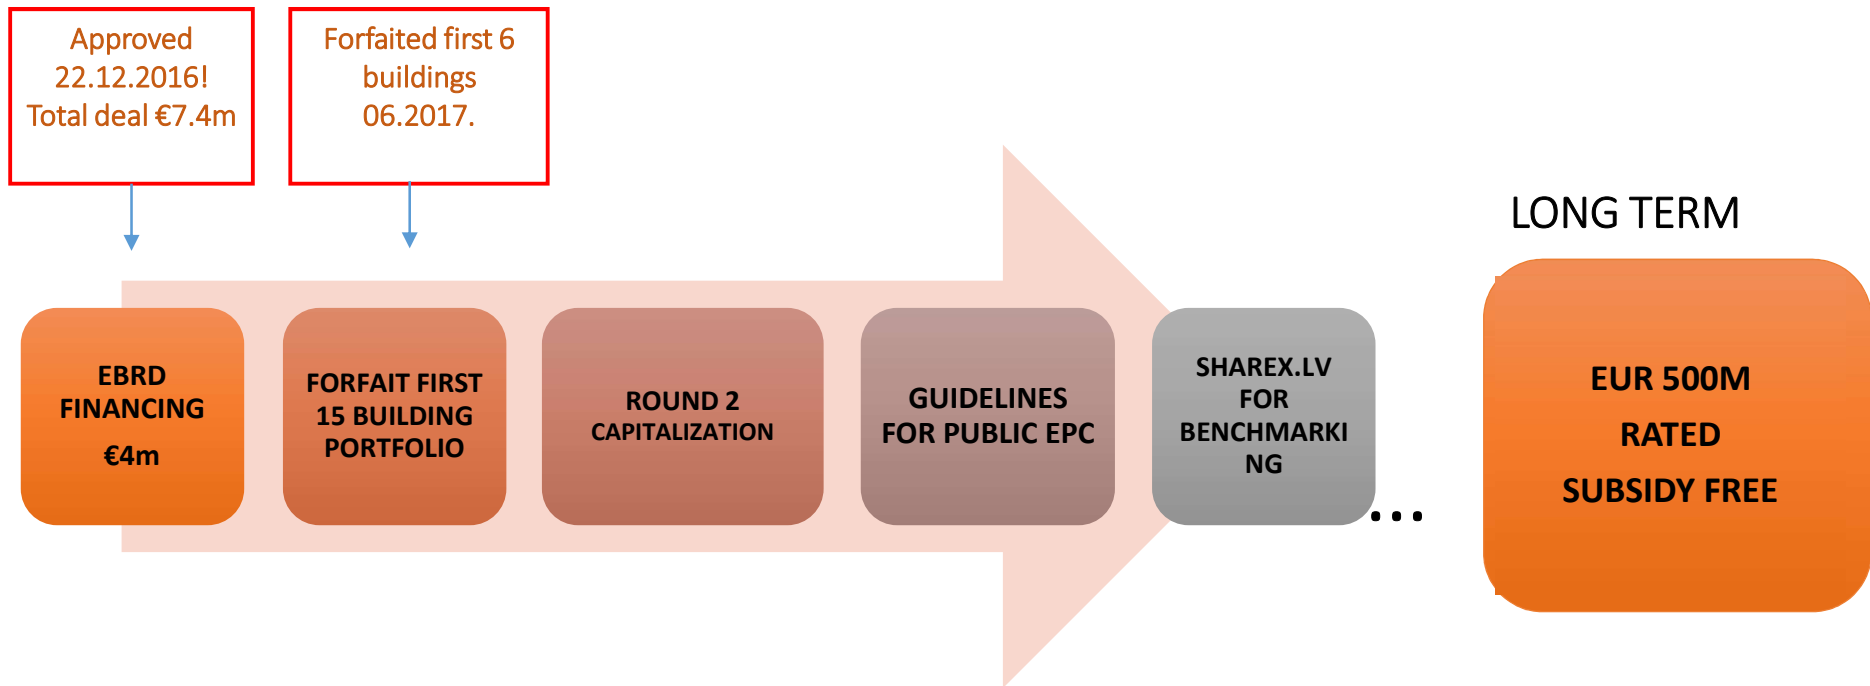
Approved 22.12.2016! Total deal €7.4m

Forfaited first 6 buildings 06.2017.

LONG TERM

EBRD FINANCING €4m

FORFAIT FIRST 15 BUILDING PORTFOLIO

ROUND 2 CAPITALIZATION

GUIDELINES FOR PUBLIC EPC

SHAREX.LV FOR BENCHMARKING

…

EUR 500M RATED SUBSIDY FREE